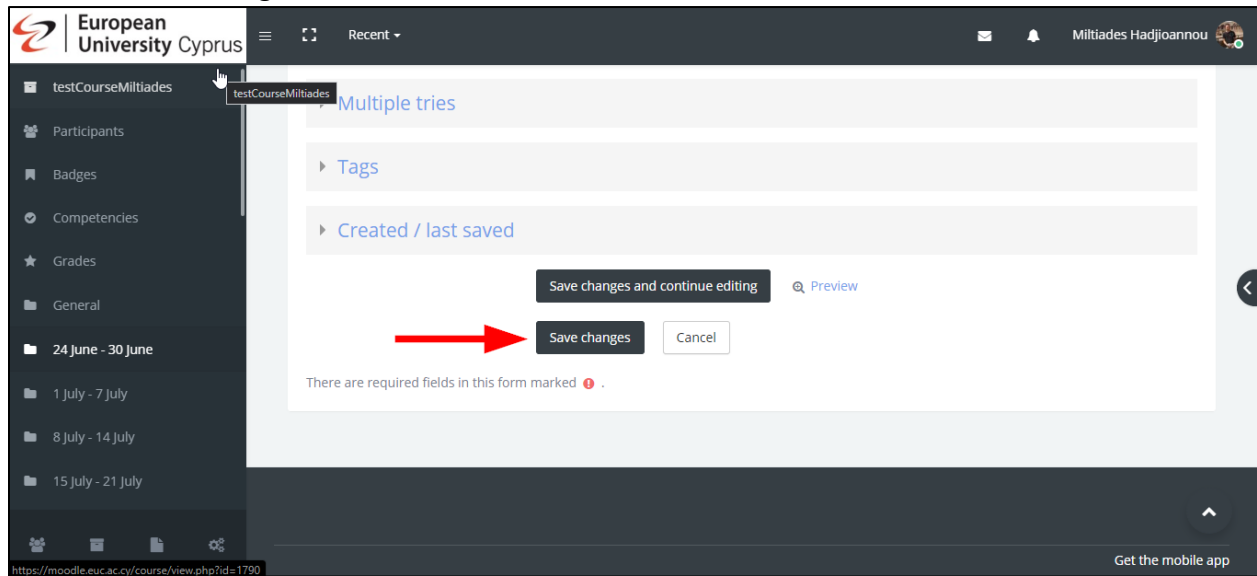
European University Cyprus

Recent

Miltiades Hadjioannou

testCourseMiltiades

testCourseMiltiades

Participants

Badges

Competencies

Grades

General

24 June - 30 June

1 July - 7 July

8 July - 14 July

15 July - 21 July

Multiple tries

Tags

Created / last saved

Save changes and continue editing

Preview

Save changes

Cancel

There are required fields in this form marked .

Get the mobile app

https://moodle.euc.ac.cy/course/view.php?id=1790